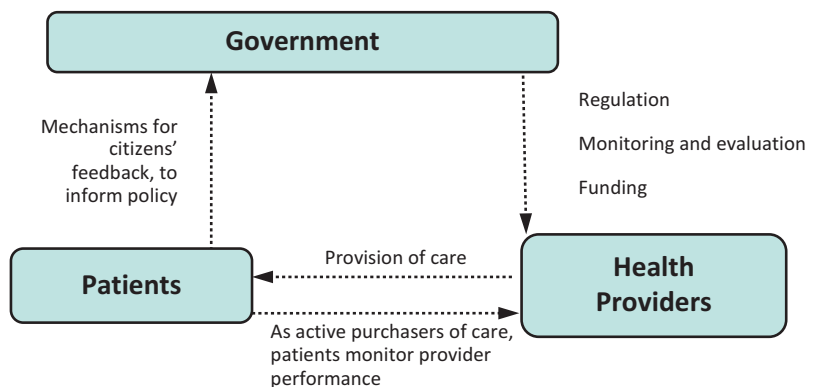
Government

Mechanisms for citizens' feedback, to inform policy

Regulation

Monitoring and evaluation

Funding

Provision of care

Patients

Health Providers

As active purchasers of care, patients monitor provider performance